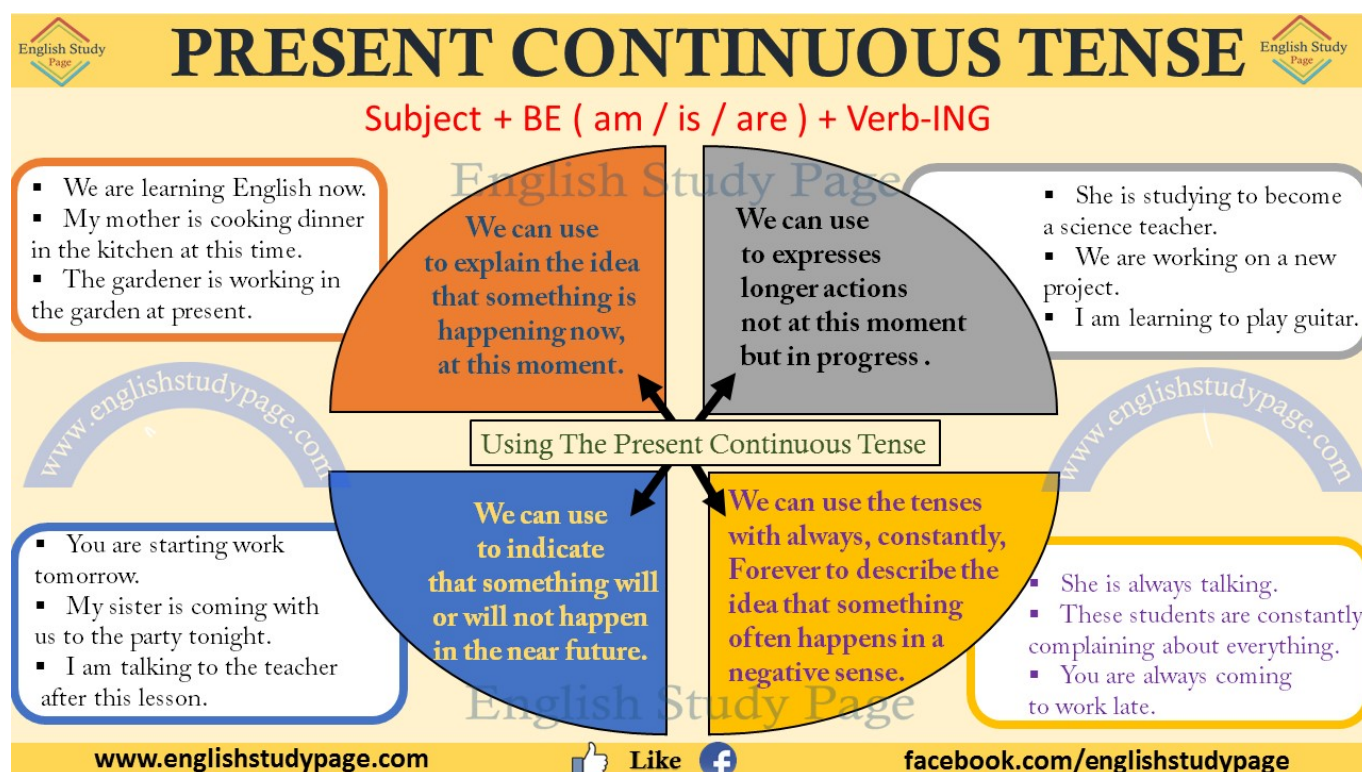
English Study Page

PRESENT CONTINUOUS TENSE

English Study Page

Subject + BE ( am / is / are ) + Verb-ING

English Study Page

▪ We are learning English now.
▪ My mother is cooking dinner in the kitchen at this time.
▪ The gardener is working in the garden at present.

We can use to explain the idea that something is happening now, at this moment.

We can use to expresses longer actions not at this moment but in progress .

▪ She is studying to become a science teacher.
▪ We are working on a new project.
▪ I am learning to play guitar.

www.englishstudypage.com

www.englishstudypage.com

Using The Present Continuous Tense

▪ You are starting work tomorrow.
▪ My sister is coming with us to the party tonight.
▪ I am talking to the teacher after this lesson.

We can use to indicate that something will or will not happen in the near future.

We can use the tenses with always, constantly, Forever to describe the idea that something often happens in a negative sense.

▪ She is always talking.
▪ These students are constantly complaining about everything.
▪ You are always coming to work late.

English Study Page

www.englishstudypage.com

Like

facebook.com/englishstudypage